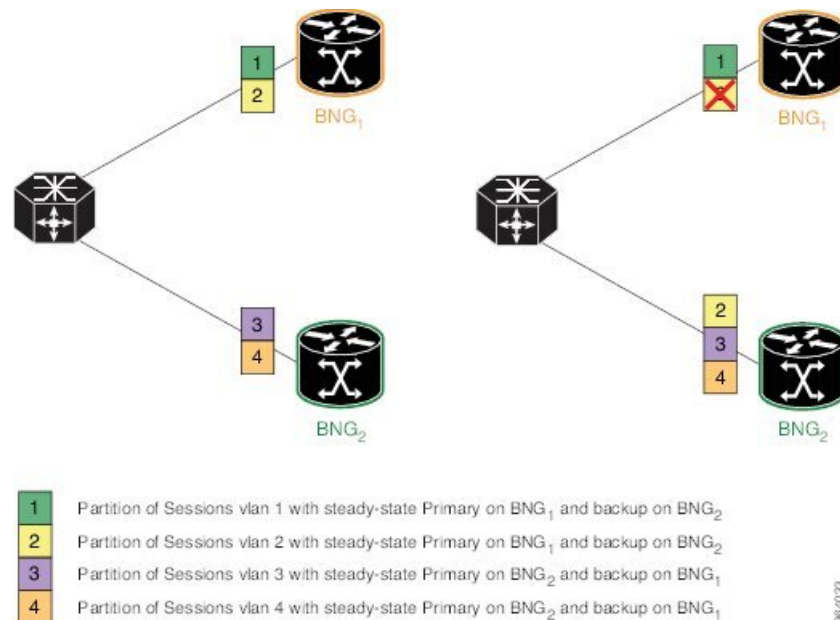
1
2
BNG$_1$

3
4
BNG$_2$

1
2
BNG$_1$

2
3
4
BNG$_2$

1 Partition of Sessions vlan 1 with steady-state Primary on BNG$_1$ and backup on BNG$_2$
2 Partition of Sessions vlan 2 with steady-state Primary on BNG$_1$ and backup on BNG$_2$
3 Partition of Sessions vlan 3 with steady-state Primary on BNG$_2$ and backup on BNG$_1$
4 Partition of Sessions vlan 4 with steady-state Primary on BNG$_2$ and backup on BNG$_1$

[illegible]